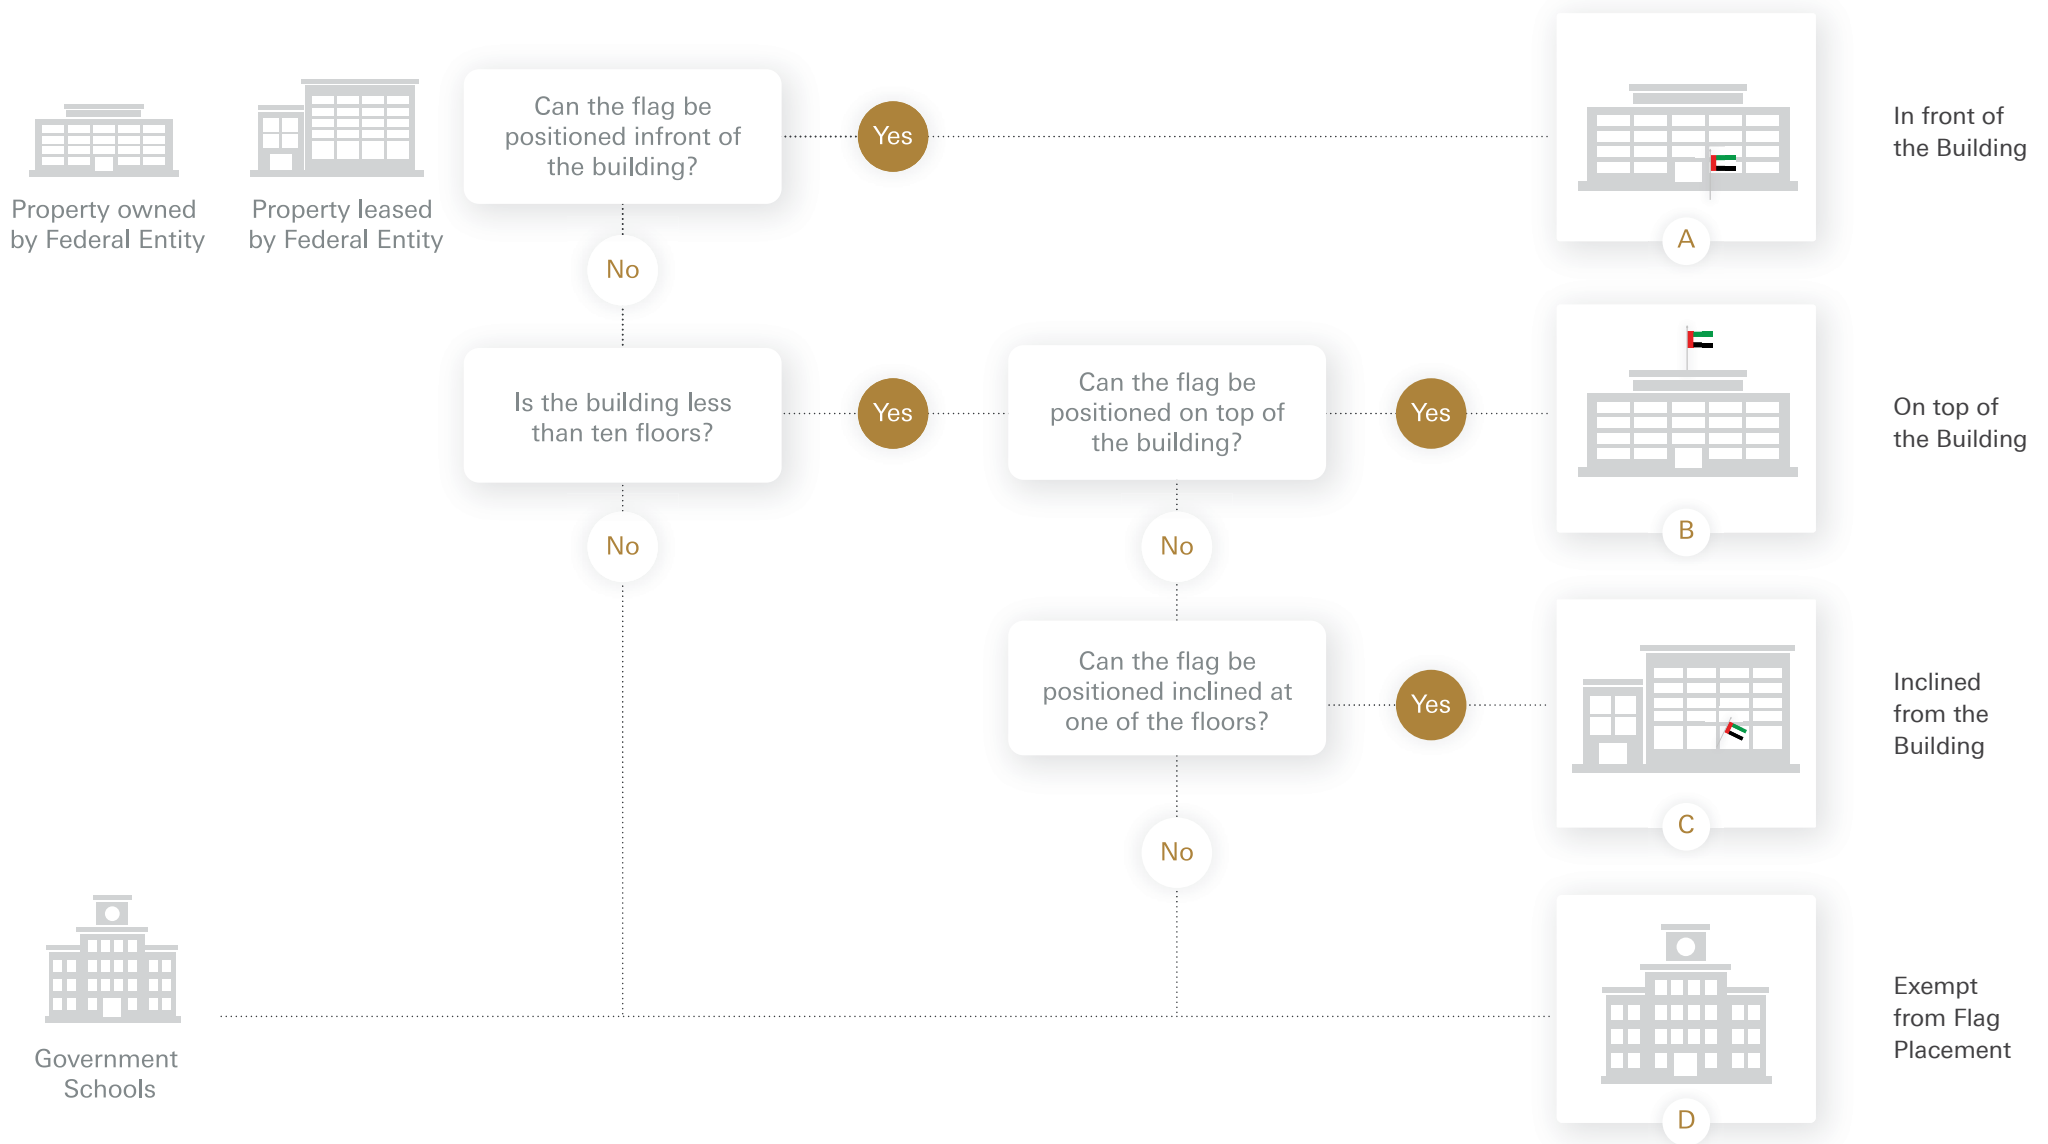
Property owned by Federal Entity

Property leased by Federal Entity

Can the flag be positioned infront of the building?

Yes

A

In front of the Building

No

Is the building less than ten floors?

Yes

Can the flag be positioned on top of the building?

Yes

B

On top of the Building

No

No

Can the flag be positioned inclined at one of the floors?

Yes

C

Inclined from the Building

No

Government Schools

D

Exempt from Flag Placement